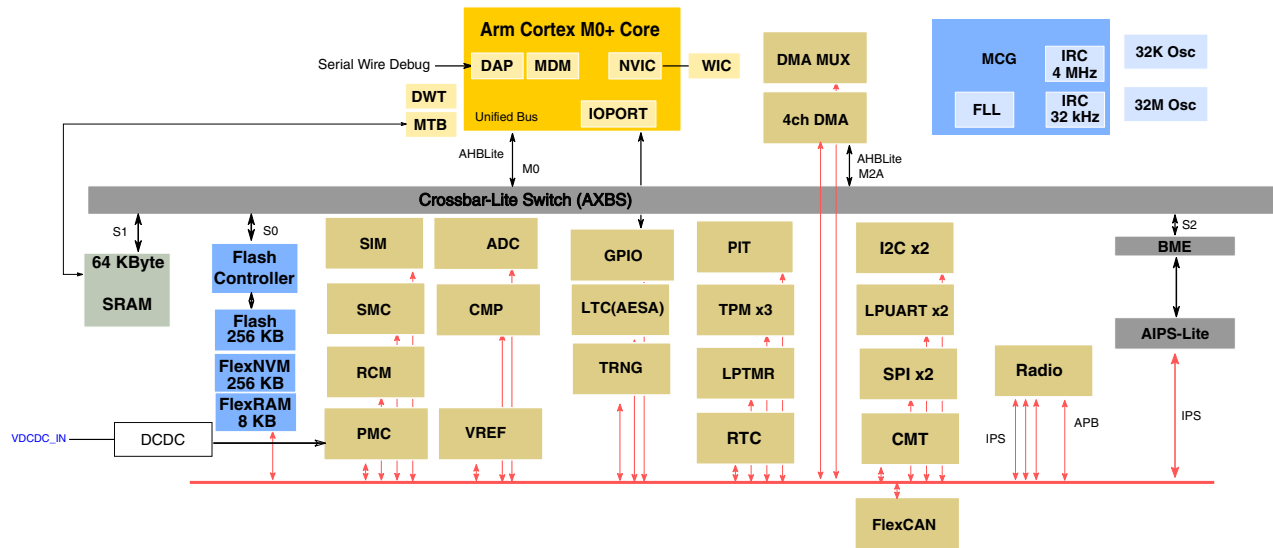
Arm Cortex M0+ Core

Serial Wire Debug

DAP

MDM

NVIC

WIC

DWT

MTB

Unified Bus

IOPORT

DMA MUX

4ch DMA

MCG

IRC 4 MHz

FLL

IRC 32 kHz

32K Osc

32M Osc

AHBLite

M0

AHBLite

M2A

Crossbar-Lite Switch (AXBS)

S1

S0

S2

64 KByte SRAM

Flash Controller

Flash 256 KB

FlexNVM 256 KB

FlexRAM 8 KB

SIM

SMC

RCM

PMC

ADC

CMP

VREF

GPIO

LTC(AESA)

TRNG

PIT

TPM x3

LPTMR

RTC

I2C x2

LPUART x2

SPI x2

CMT

BME

AIPS-Lite

Radio

IPS

APB

IPS

VDCDC_IN

DCDC

FlexCAN